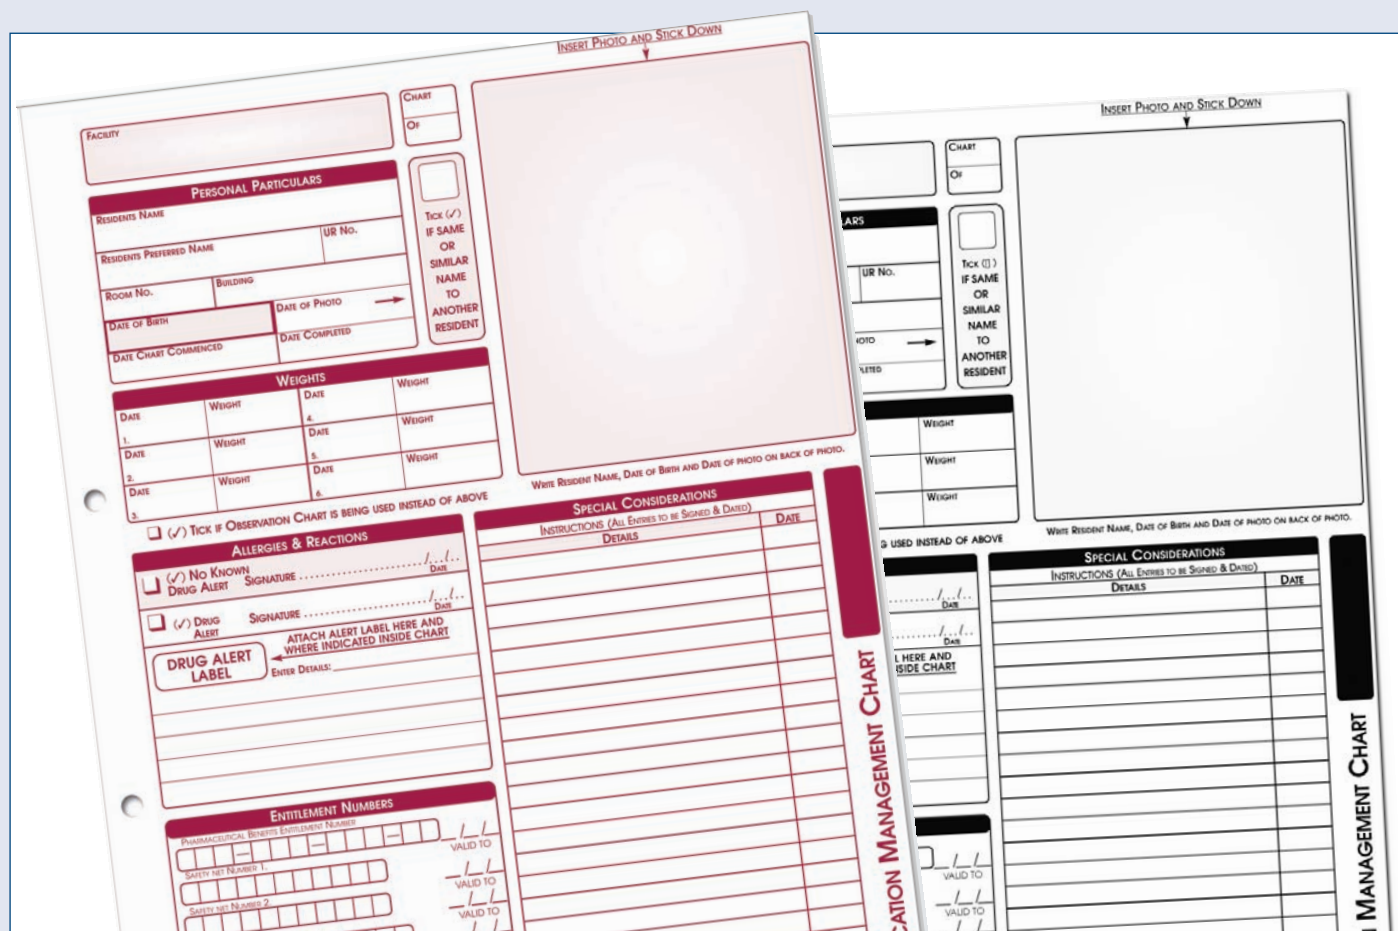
Insert Photo and Stick Down

Facility

Chart

Of

Personal Particulars

Residents Name

Residents Preferred Name

UR No.

Room No.

Building

Date of Birth

Date of Photo

Date Chart Commenced

Date Completed

Tick (✓) if same or similar name to another resident

Write Resident Name, Date of Birth and Date of photo on back of photo.

Weights

| Date | Weight | Date | Weight |
|---|---|---|---|
| 1. Date | Weight | 4. Date | Weight |
| 2. Date | Weight | 5. Date | Weight |
| 3. | | 6. | |

☐ (✓) Tick if Observation Chart is being used instead of above

Allergies & Reactions

☐ (✓) No Known Drug Alert Signature ........ / / Date

☐ (✓) Drug Alert Signature ........ / / Date

Drug Alert Label

Attach alert label here and where indicated inside chart

Enter Details:

Entitlement Numbers

Pharmaceutical Benefits Entitlement Number

/ / Valid to

Safety Net Number 1

/ / Valid to

Safety Net Number 2

/ / Valid to

Special Considerations

Instructions (All Entries to be Signed & Dated)

Details

Date

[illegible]cation Management Chart

Insert Photo and Stick Down

Chart

Of

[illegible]lars

Tick (✓) if same or similar name to another resident

UR No.

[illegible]oto

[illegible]leted

Weight

Weight

Weight

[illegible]g used instead of above

Write Resident Name, Date of Birth and Date of photo on back of photo.

Special Considerations

Instructions (All Entries to be Signed & Dated)

Details

Date

/ / Date

/ / Date

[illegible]l here and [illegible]side chart

/ / Valid to

/ / Valid to

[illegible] Management Chart